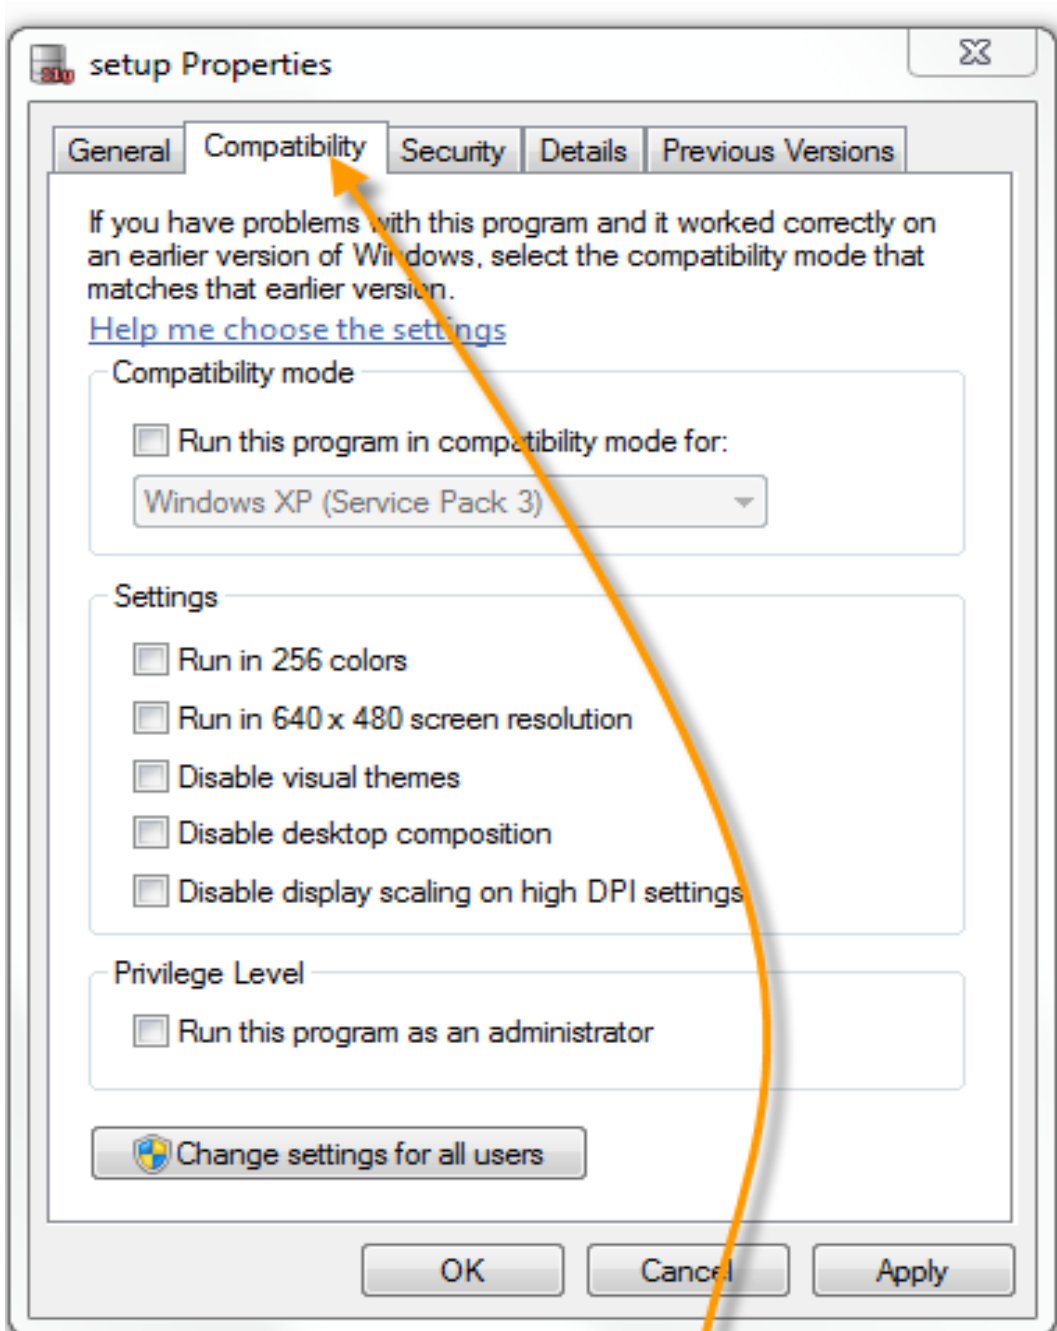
setup Properties

General | Compatibility | Security | Details | Previous Versions

If you have problems with this program and it worked correctly on an earlier version of Windows, select the compatibility mode that matches that earlier version.

Help me choose the settings

Compatibility mode

Run this program in compatibility mode for:

Windows XP (Service Pack 3)

Settings

Run in 256 colors

Run in 640 x 480 screen resolution

Disable visual themes

Disable desktop composition

Disable display scaling on high DPI settings

Privilege Level

Run this program as an administrator

Change settings for all users

OK

Cancel

Apply